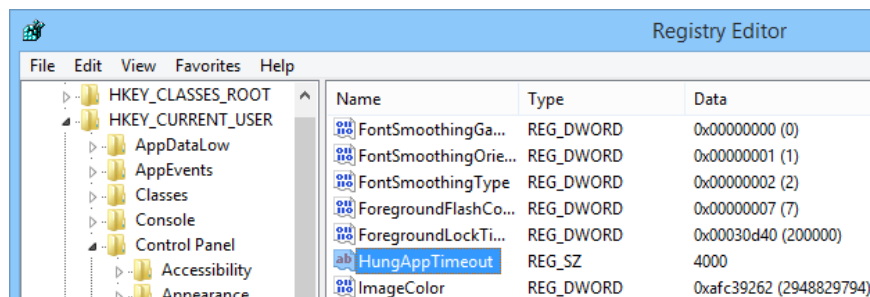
Registry Editor

File Edit View Favorites Help

HKEY_CLASSES_ROOT
HKEY_CURRENT_USER
AppDataLow
AppEvents
Classes
Console
Control Panel
Accessibility
Appearance

| Name | Type | Data |
|---|---|---|
| FontSmoothingGa... | REG_DWORD | 0x00000000 (0) |
| FontSmoothingOrie... | REG_DWORD | 0x00000001 (1) |
| FontSmoothingType | REG_DWORD | 0x00000002 (2) |
| ForegroundFlashCo... | REG_DWORD | 0x00000007 (7) |
| ForegroundLockTi... | REG_DWORD | 0x00030d40 (200000) |
| HungAppTimeout | REG_SZ | 4000 |
| ImageColor | REG_DWORD | 0xafc39262 (2948829794) |